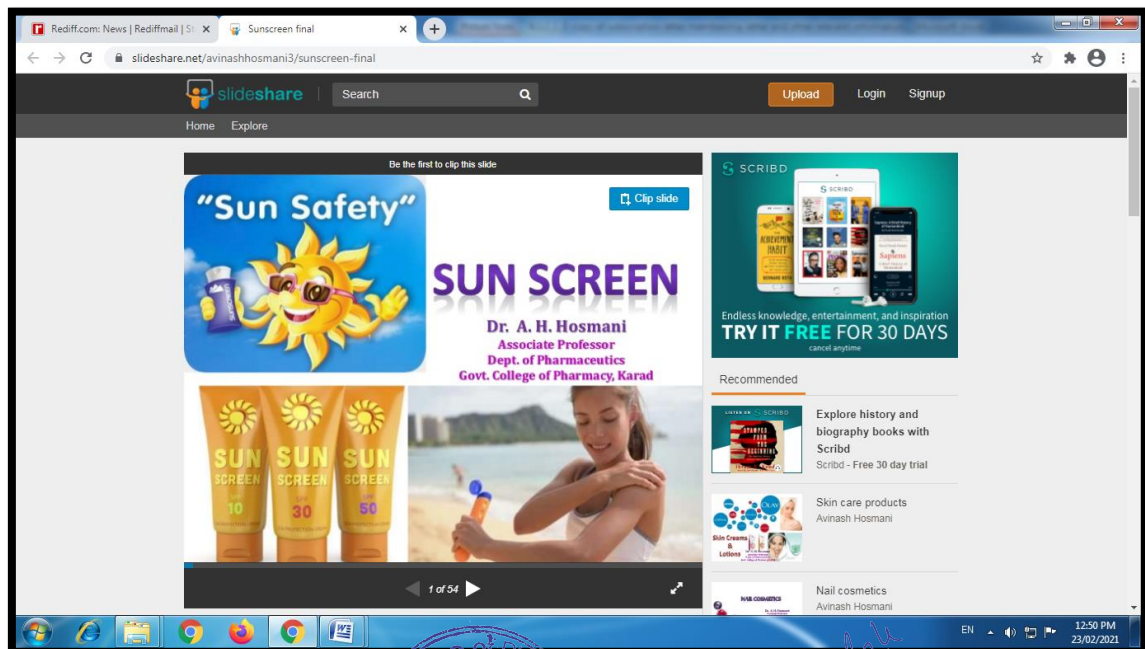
Rediff.com: News | Rediffmail | St ×
Sunscreen final ×
+

slideshare.net/avinashhosmani3/sunscreen-final

slideshare Search

Upload Login Signup

Home Explore

Be the first to clip this slide

Clip slide

"Sun Safety"

SUN SCREEN

Dr. A. H. Hosmani
Associate Professor
Dept. of Pharmaceutics
Govt. College of Pharmacy, Karad

SUN SCREEN 10
SUN SCREEN 30
SUN SCREEN 50

1 of 54

SCRIBD

Endless knowledge, entertainment, and inspiration
TRY IT FREE FOR 30 DAYS
cancel anytime

Recommended

Explore history and biography books with Scribd
Scribd - Free 30 day trial

Skin care products
Avinash Hosmani

Nail cosmetics
Avinash Hosmani

EN
12:50 PM
23/02/2021